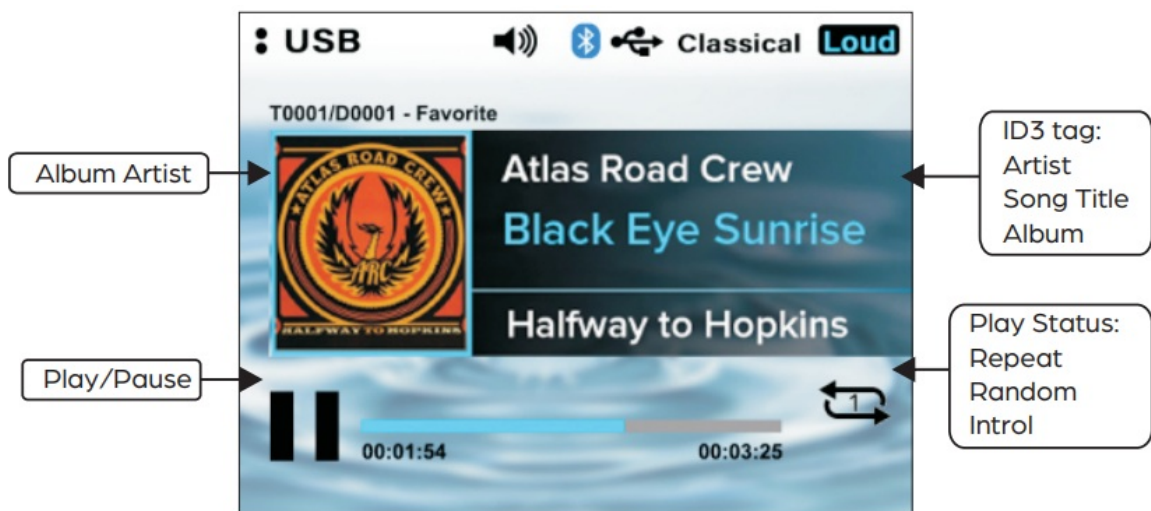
USB Classical Loud

T0001/D0001 - Favorite

Album Artist

ATLAS ROAD CREW
ARC
HALFWAY TO HOPKINS

Atlas Road Crew
Black Eye Sunrise
Halfway to Hopkins

ID3 tag:
Artist
Song Title
Album

Play/Pause

1

00:01:54
00:03:25

Play Status:
Repeat
Random
Introl